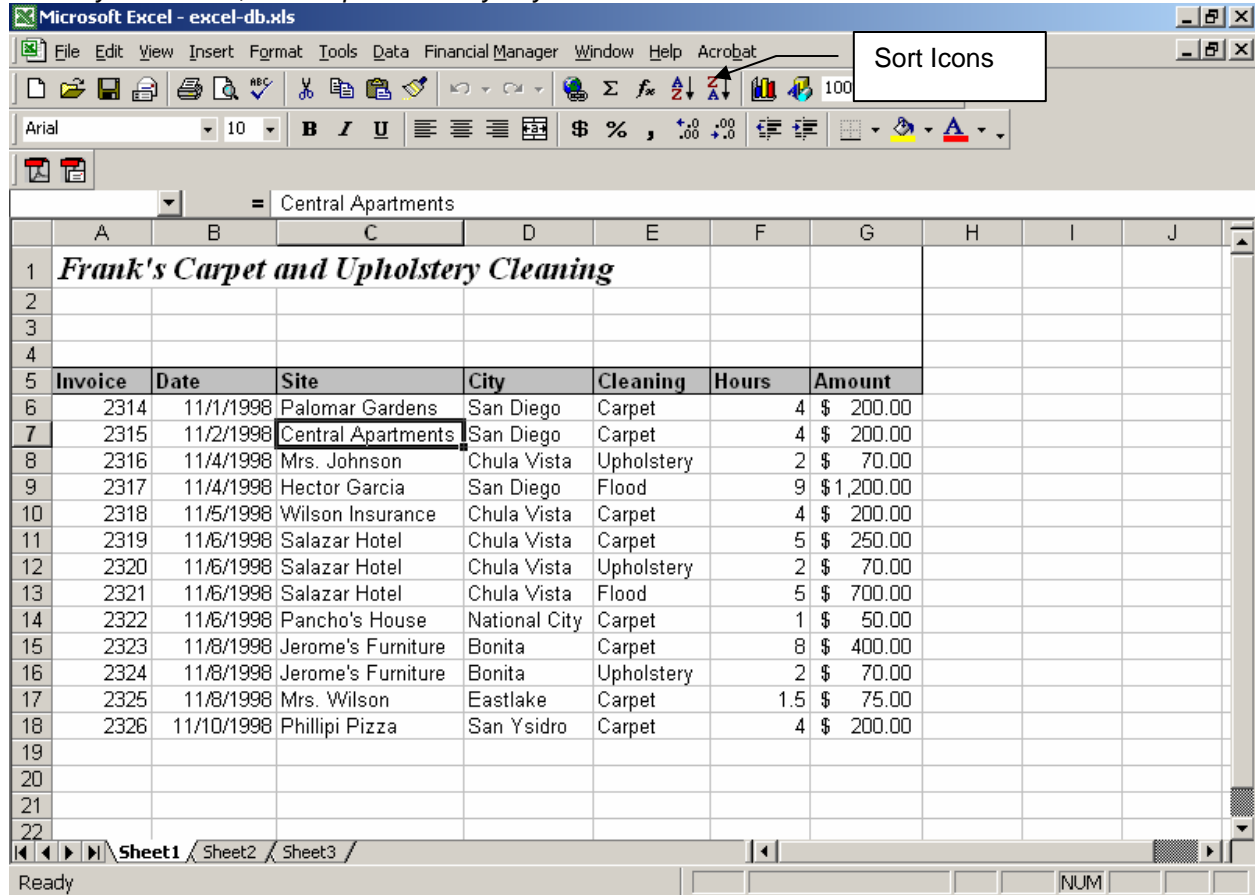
Microsoft Excel - excel-db.xls

File Edit View Insert Format Tools Data Financial Manager Window Help Acrobat

Sort Icons

Arial 10 B I U $ % , 100

= Central Apartments

| | A | B | C | D | E | F | G | H | I | J |
|---|---|---|---|---|---|---|---|---|---|---|
| 1 | *Frank's Carpet and Upholstery Cleaning* | | | | | | | | | |
| 2 | | | | | | | | | | |
| 3 | | | | | | | | | | |
| 4 | | | | | | | | | | |
| 5 | Invoice | Date | Site | City | Cleaning | Hours | Amount | | | |
| 6 | 2314 | 11/1/1998 | Palomar Gardens | San Diego | Carpet | 4 | $ 200.00 | | | |
| 7 | 2315 | 11/2/1998 | Central Apartments | San Diego | Carpet | 4 | $ 200.00 | | | |
| 8 | 2316 | 11/4/1998 | Mrs. Johnson | Chula Vista | Upholstery | 2 | $ 70.00 | | | |
| 9 | 2317 | 11/4/1998 | Hector Garcia | San Diego | Flood | 9 | $1,200.00 | | | |
| 10 | 2318 | 11/5/1998 | Wilson Insurance | Chula Vista | Carpet | 4 | $ 200.00 | | | |
| 11 | 2319 | 11/6/1998 | Salazar Hotel | Chula Vista | Carpet | 5 | $ 250.00 | | | |
| 12 | 2320 | 11/6/1998 | Salazar Hotel | Chula Vista | Upholstery | 2 | $ 70.00 | | | |
| 13 | 2321 | 11/6/1998 | Salazar Hotel | Chula Vista | Flood | 5 | $ 700.00 | | | |
| 14 | 2322 | 11/6/1998 | Pancho's House | National City | Carpet | 1 | $ 50.00 | | | |
| 15 | 2323 | 11/8/1998 | Jerome's Furniture | Bonita | Carpet | 8 | $ 400.00 | | | |
| 16 | 2324 | 11/8/1998 | Jerome's Furniture | Bonita | Upholstery | 2 | $ 70.00 | | | |
| 17 | 2325 | 11/8/1998 | Mrs. Wilson | Eastlake | Carpet | 1.5 | $ 75.00 | | | |
| 18 | 2326 | 11/10/1998 | Phillipi Pizza | San Ysidro | Carpet | 4 | $ 200.00 | | | |
| 19 | | | | | | | | | | |
| 20 | | | | | | | | | | |
| 21 | | | | | | | | | | |
| 22 | | | | | | | | | | |

Sheet1 Sheet2 Sheet3

Ready NUM